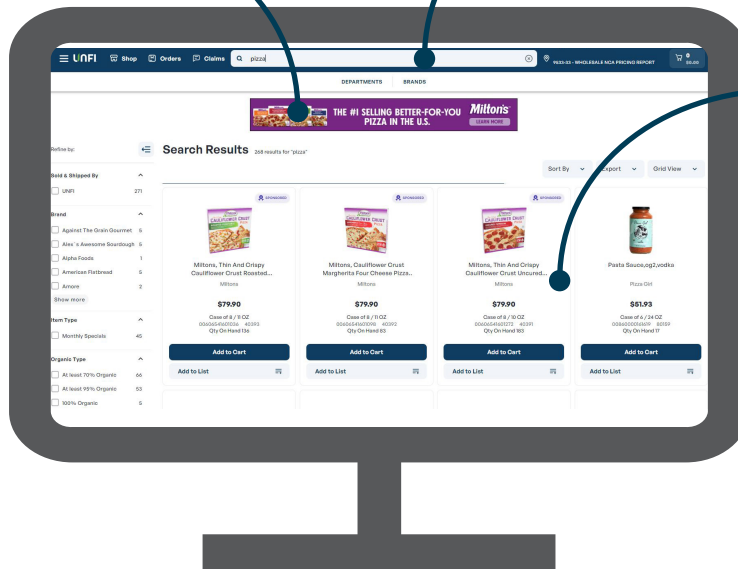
UNFI Shop Orders Claims pizza

9633-33 - WHOLESALE NCA PRICING REPORT $0.00

DEPARTMENTS BRANDS

THE #1 SELLING BETTER-FOR-YOU PIZZA IN THE U.S. Miltons LEARN MORE

Refine by:

Sold & Shipped By

UNFI 271

Brand

Against The Grain Gourmet 5

Alex's Awesome Sourdough 5

Alpha Foods 1

American Flatbread 5

Amore 2

Show more

Item Type

Monthly Specials 45

Organic Type

At least 70% Organic 66

At least 95% Organic 53

100% Organic 5

Search Results 268 results for "pizza"

Sort By Export Grid View

SPONSORED

Miltons, Thin And Crispy Cauliflower Crust Roasted...

Miltons

$79.90

Case of 8 / 11 OZ

00606541601036 40393

Qty On Hand 136

Add to Cart

Add to List

SPONSORED

Miltons, Cauliflower Crust Margherita Four Cheese Pizza...

Miltons

$79.90

Case of 8 / 11 OZ

00606541601098 40392

Qty On Hand 83

Add to Cart

Add to List

SPONSORED

Miltons, Thin And Crispy Cauliflower Crust Uncured...

Miltons

$79.90

Case of 8 / 10 OZ

00606541601272 40391

Qty On Hand 183

Add to Cart

Add to List

Pasta Sauce,og2,vodka

Pizza Girl

$51.93

Case of 6 / 24 OZ

00860000166619 80109

Qty On Hand 17

Add to Cart

Add to List